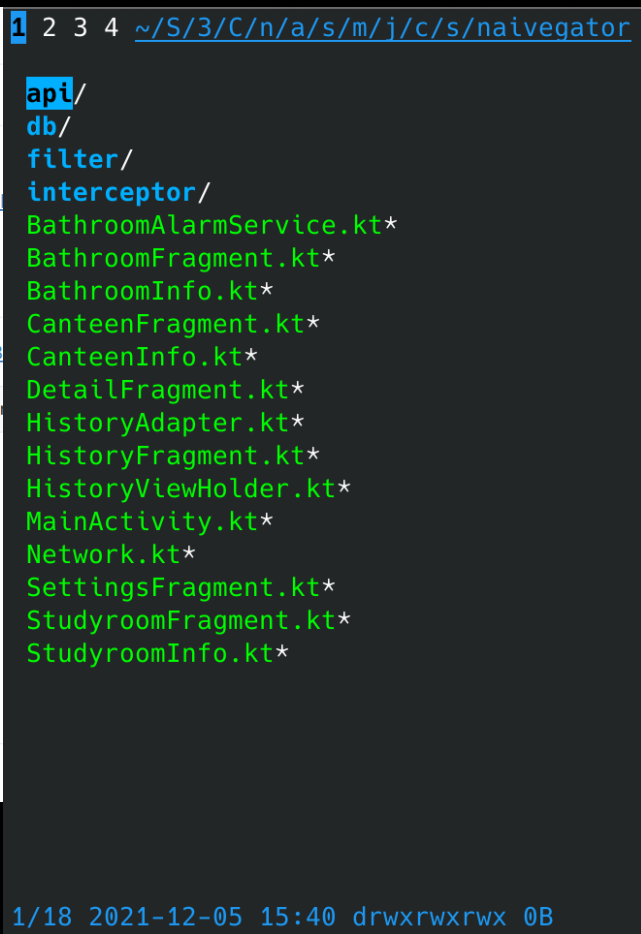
1 2 3 4 ~/S/3/C/n/a/s/m/j/c/s/naivegator

api/
db/
filter/
interceptor/
BathroomAlarmService.kt*
BathroomFragment.kt*
BathroomInfo.kt*
CanteenFragment.kt*
CanteenInfo.kt*
DetailFragment.kt*
HistoryAdapter.kt*
HistoryFragment.kt*
HistoryViewHolder.kt*
MainActivity.kt*
Network.kt*
SettingsFragment.kt*
StudyroomFragment.kt*
StudyroomInfo.kt*

1/18 2021-12-05 15:40 drwxrwxrwx 0B